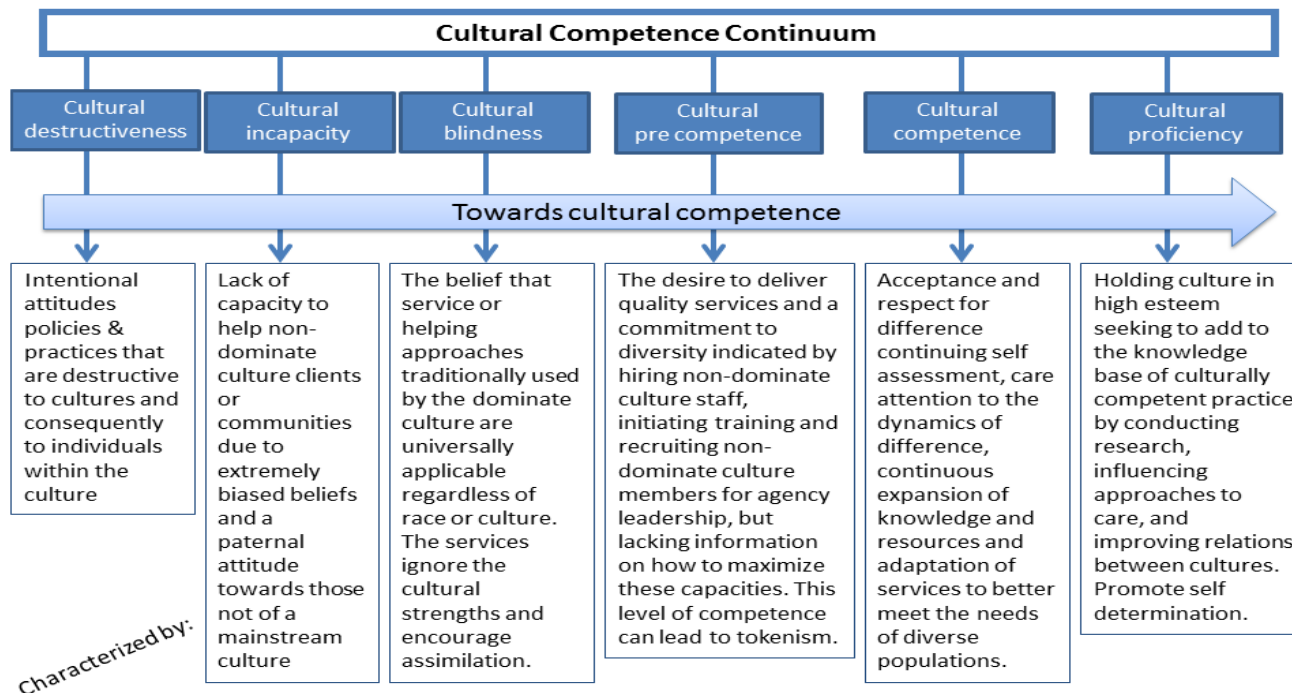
Cultural Competence Continuum

Cultural destructiveness

Cultural incapacity

Cultural blindness

Cultural pre competence

Cultural competence

Cultural proficiency

Towards cultural competence

Intentional attitudes policies & practices that are destructive to cultures and consequently to individuals within the culture

Lack of capacity to help non-dominate culture clients or communities due to extremely biased beliefs and a paternal attitude towards those not of a mainstream culture

The belief that service or helping approaches traditionally used by the dominate culture are universally applicable regardless of race or culture. The services ignore the cultural strengths and encourage assimilation.

The desire to deliver quality services and a commitment to diversity indicated by hiring non-dominate culture staff, initiating training and recruiting non-dominate culture members for agency leadership, but lacking information on how to maximize these capacities. This level of competence can lead to tokenism.

Acceptance and respect for difference continuing self assessment, care attention to the dynamics of difference, continuous expansion of knowledge and resources and adaptation of services to better meet the needs of diverse populations.

Holding culture in high esteem seeking to add to the knowledge base of culturally competent practice by conducting research, influencing approaches to care, and improving relations between cultures. Promote self determination.

Characterized by: